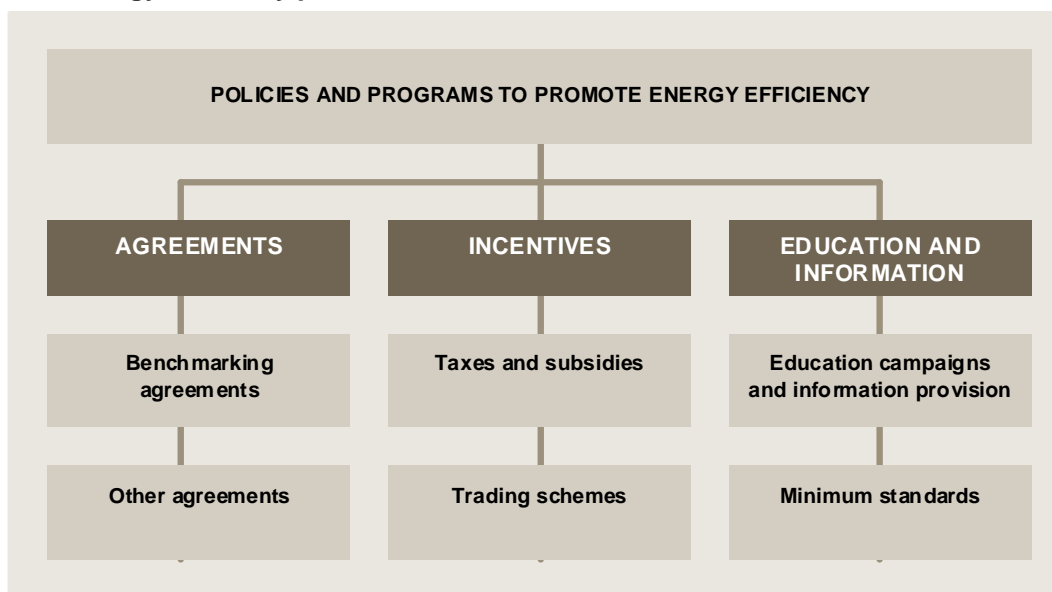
POLICIES AND PROGRAMS TO PROMOTE ENERGY EFFICIENCY

AGREEMENTS

Benchmarking agreements

Other agreements

INCENTIVES

Taxes and subsidies

Trading schemes

EDUCATION AND INFORMATION

Education campaigns and information provision

Minimum standards